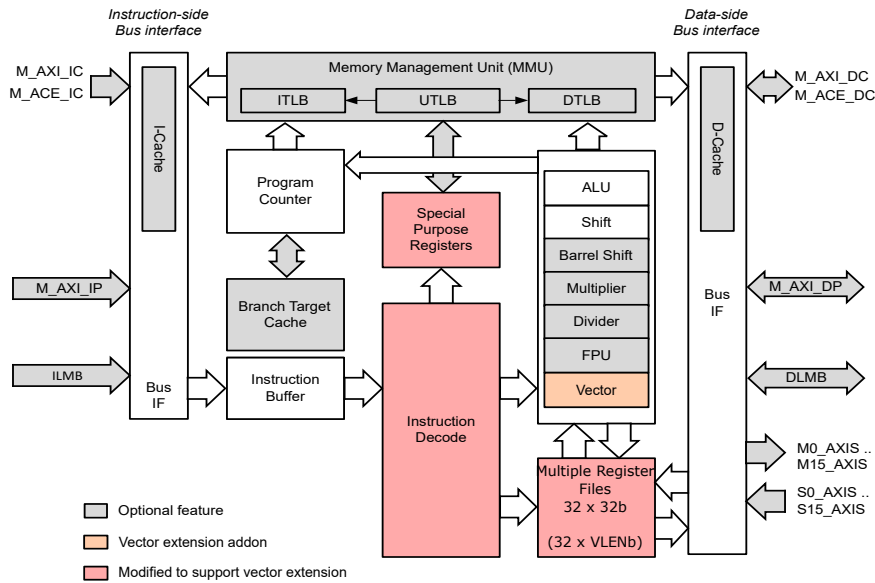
Instruction-side
Bus interface

Data-side
Bus interface

M_AXI_IC
M_ACE_IC

Memory Management Unit (MMU)

ITLB

UTLB

DTLB

M_AXI_DC
M_ACE_DC

I-Cache

D-Cache

Program
Counter

Special
Purpose
Registers

ALU

Shift

Barrel Shift

Multiplier

Divider

FPU

Vector

M_AXI_IP

Branch Target
Cache

Bus
IF

M_AXI_DP

ILMB

Bus
IF

Instruction
Buffer

Instruction
Decode

DLMB

M0_AXIS ..
M15_AXIS

Multiple Register
Files
32 x 32b

(32 x VLENb)

S0_AXIS ..
S15_AXIS

Optional feature

Vector extension addon

Modified to support vector extension